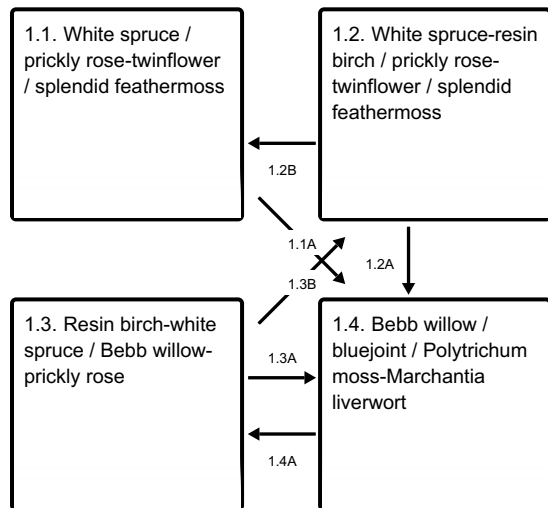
1.1. White spruce / prickly rose-twinflower / splendid feathermoss

1.2. White spruce-resin birch / prickly rose-twinflower / splendid feathermoss

1.2B

1.1A

1.3B

1.2A

1.3. Resin birch-white spruce / Bebb willow-prickly rose

1.3A

1.4. Bebb willow / bluejoint / Polytrichum moss-Marchantia liverwort

1.4A